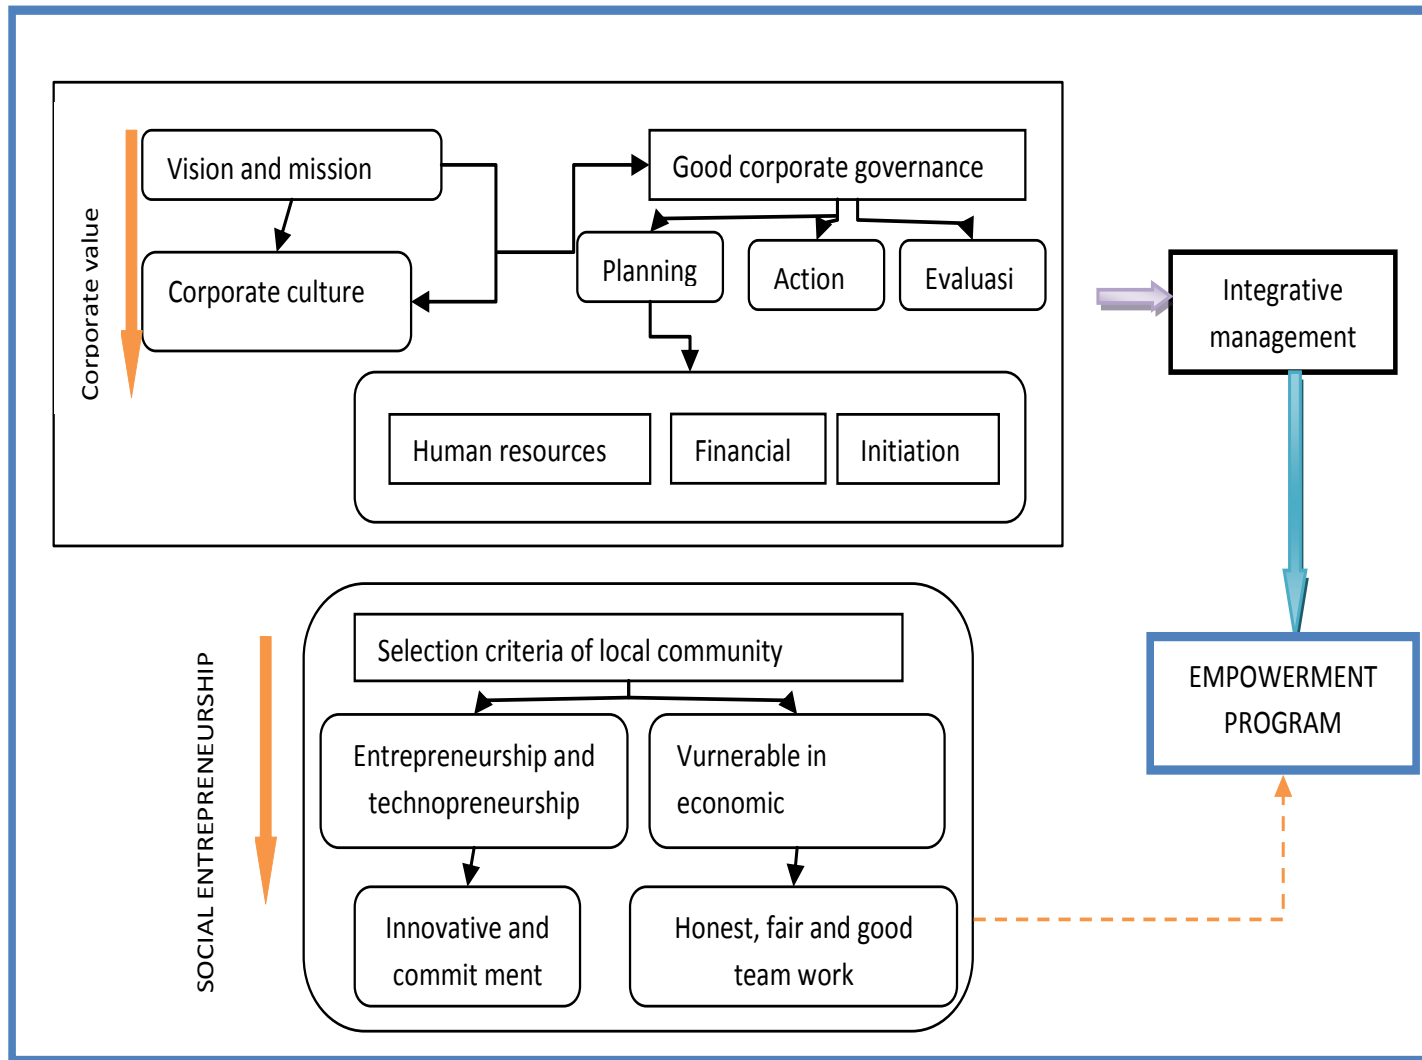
Corporate value

Vision and mission

Corporate culture

Good corporate governance

Planning

Action

Evaluasi

Human resources

Financial

Initiation

Integrative management

EMPOWERMENT PROGRAM

SOCIAL ENTREPRENEURSHIP

Selection criteria of local community

Entrepreneurship and technopreneurship

Vurnerable in economic

Innovative and commit ment

Honest, fair and good team work